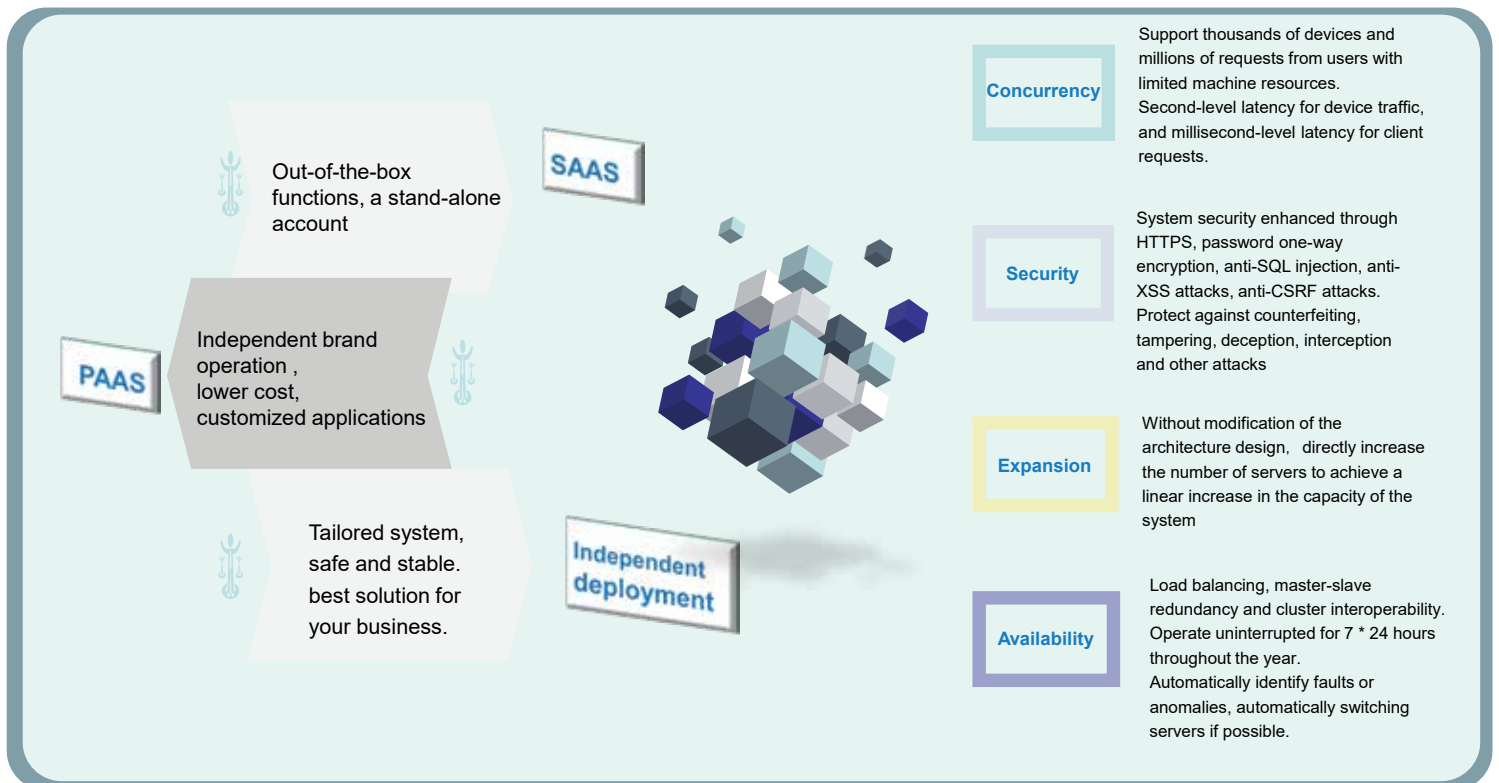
Out-of-the-box functions, a stand-alone account

SAAS

PAAS

Independent brand operation , lower cost, customized applications

Tailored system, safe and stable. best solution for your business.

Independent deployment

Concurrency

Support thousands of devices and millions of requests from users with limited machine resources.
Second-level latency for device traffic, and millisecond-level latency for client requests.

Security

System security enhanced through HTTPS, password one-way encryption, anti-SQL injection, anti-XSS attacks, anti-CSRF attacks. Protect against counterfeiting, tampering, deception, interception and other attacks

Expansion

Without modification of the architecture design, directly increase the number of servers to achieve a linear increase in the capacity of the system

Availability

Load balancing, master-slave redundancy and cluster interoperability. Operate uninterrupted for 7 * 24 hours throughout the year.
Automatically identify faults or anomalies, automatically switching servers if possible.